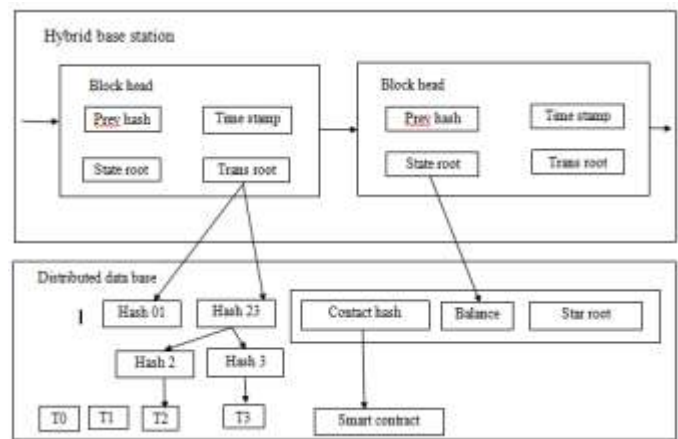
Hybrid base station

Block head

Prev hash

Time stamp

State root

Trans root

Block head

Prev hash

Time stamp

State root

Trans root

Distributed data base

I

Hash 01

Hash 23

Hash 2

Hash 3

T0

T1

T2

T3

Contact hash

Balance

Star root

Smart contract